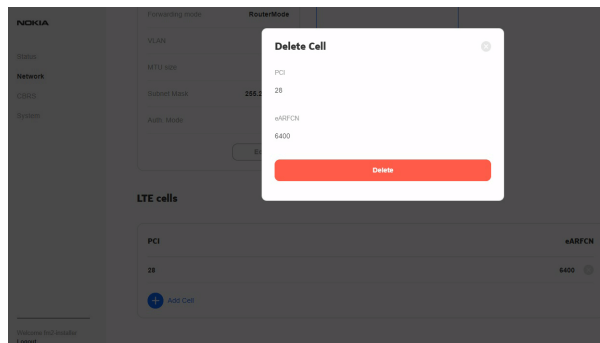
NOKIA

Status
Network
CBRS
System

Forwarding mode RouterMode
VLAN
MTU size
Subnet Mask 255.2
Auth. mode

Delete Cell

PCI
28

eARFCN
6400

Delete

LTE cells

| PCI | eARFCN |
|---|---|
| 28 | 6400 |

Add Cell

Welcome NG Installer
Logout